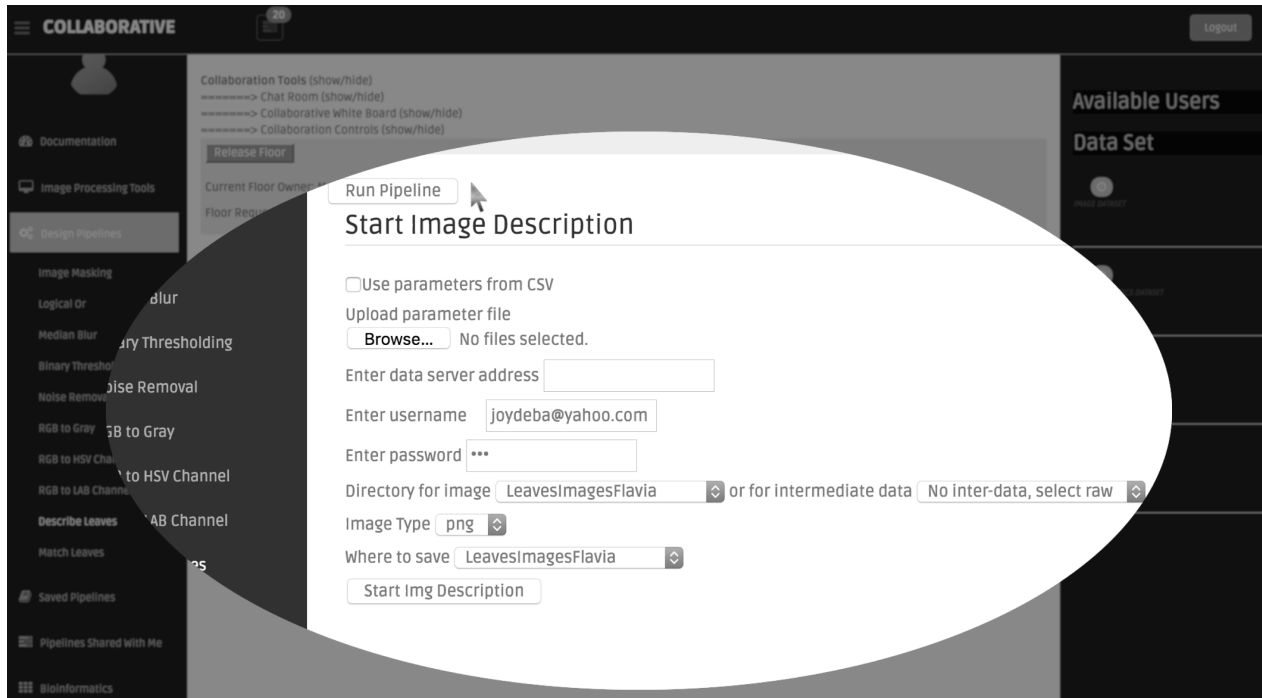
COLLABORATIVE

20

Logout

Documentation

Image Processing Tools

Design Pipelines

Image Masking

Logical Or

Median Blur

Binary Thresho

Noise Remova

RGB to Gray

RGB to HSV Cha

RGB to LAB Chann

Describe Leaves

Match Leaves

Saved Pipelines

Pipelines Shared With Me

Bioinformatics

Blur

ary Thresholding

oise Removal

GB to Gray

to HSV Channel

AB Channel

es

Collaboration Tools (show/hide)
=======> Chat Room (show/hide)
=======> Collaborative White Board (show/hide)
=======> Collaboration Controls (show/hide)

Release Floor

Current Floor Owner:

Floor Requ

Run Pipeline

Start Image Description

Use parameters from CSV

Upload parameter file

Browse... No files selected.

Enter data server address

Enter username joydeba@yahoo.com

Enter password •••

Directory for image LeavesImagesFlavia or for intermediate data No inter-data, select raw

Image Type png

Where to save LeavesImagesFlavia

Start Img Description

Available Users

Data Set

IMAGE DATASET

DATASET